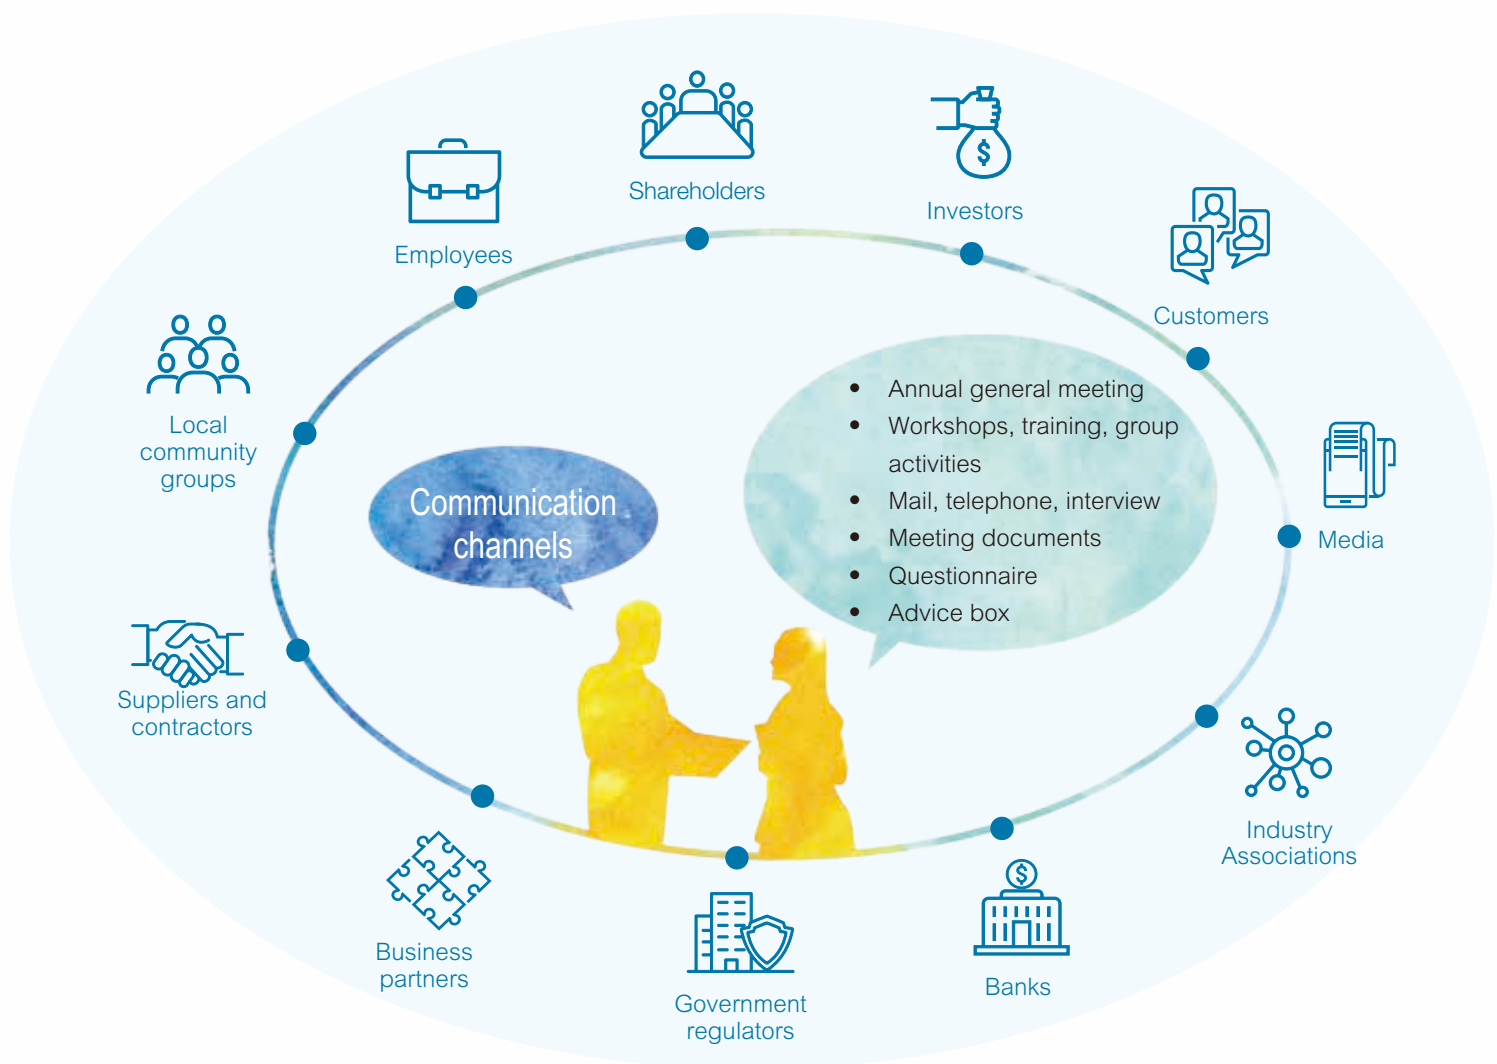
Shareholders

Investors

Employees

Customers

Local community groups

Media

Suppliers and contractors

Industry Associations

Business partners

Government regulators

Banks

Communication channels

- Annual general meeting
- Workshops, training, group activities
- Mail, telephone, interview
- Meeting documents
- Questionnaire
- Advice box